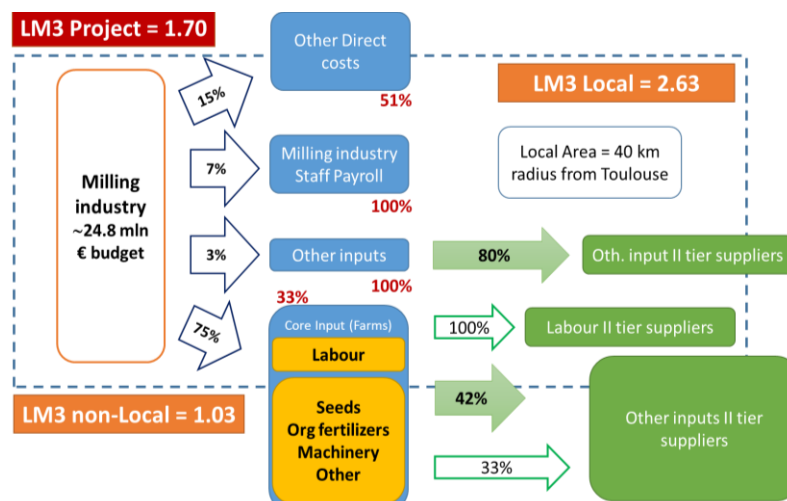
LM3 Project = 1.70

Other Direct costs

51%

LM3 Local = 2.63

Milling industry ~24.8 mln € budget

15%

7%

Milling industry Staff Payroll

100%

Local Area = 40 km radius from Toulouse

3%

Other inputs

100%

80%

Oth. input II tier suppliers

33%

75%

Core Input (Farms)

Labour

100%

Labour II tier suppliers

LM3 non-Local = 1.03

Seeds Org fertilizers Machinery Other

42%

33%

Other inputs II tier suppliers